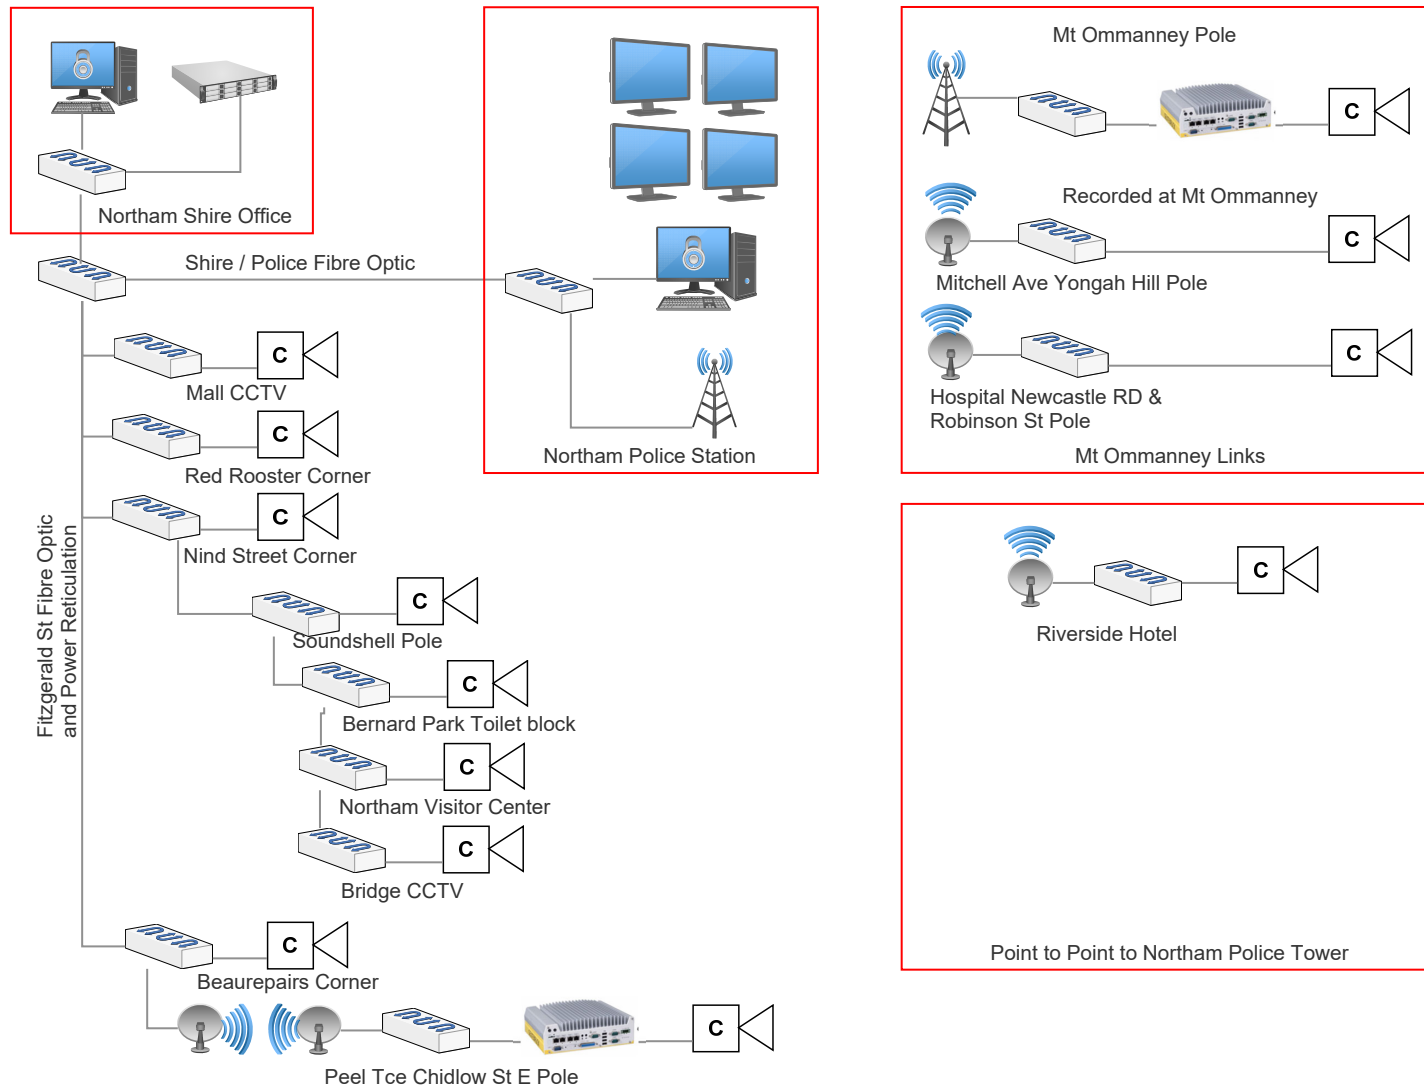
Northam Shire Office

Shire / Police Fibre Optic

Northam Police Station

Mt Ommanney Pole

C

Recorded at Mt Ommanney

C

Mitchell Ave Yongah Hill Pole

C

Hospital Newcastle RD & Robinson St Pole

Mt Ommanney Links

C

Riverside Hotel

Point to Point to Northam Police Tower

Fitzgerald St Fibre Optic and Power Reticulation

C

Mall CCTV

C

Red Rooster Corner

C

Nind Street Corner

C

Soundshell Pole

C

Bernard Park Toilet block

C

Northam Visitor Center

C

Bridge CCTV

C

Beaurepairs Corner

C

Peel Tce Chidlow St E Pole